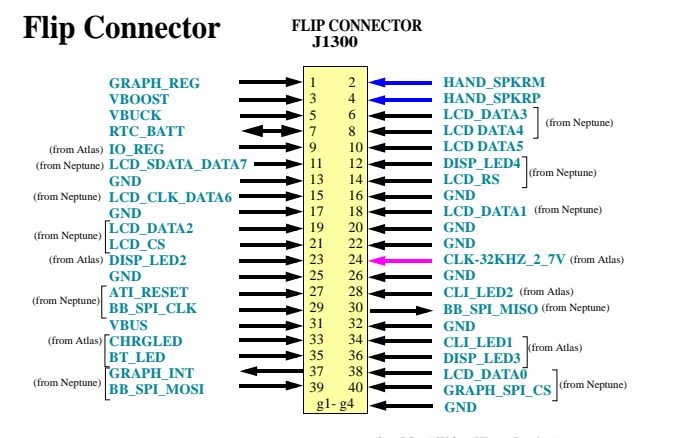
Flip Connector

FLIP CONNECTOR
J1300

GRAPH_REG 1 2 HAND_SPKRM
VBOOST 3 4 HAND_SPKRP
VBUCK 5 6 LCD_DATA3
RTC_BATT 7 8 LCD DATA4 (from Neptune)
(from Atlas) IO_REG 9 10 LCD DATA5
(from Neptune) LCD_SDATA_DATA7 11 12 DISP_LED4
GND 13 14 LCD_RS (from Neptune)
(from Neptune) LCD_CLK_DATA6 15 16 GND
GND 17 18 LCD_DATA1 (from Neptune)
(from Neptune) LCD_DATA2 19 20 GND
LCD_CS 21 22 GND
(from Atlas) DISP_LED2 23 24 CLK-32KHZ_2_7V (from Atlas)
GND 25 26 GND
(from Neptune) ATI_RESET 27 28 CLI_LED2 (from Atlas)
BB_SPI_CLK 29 30 BB_SPI_MISO (from Neptune)
VBUS 31 32 GND
(from Atlas) CHRGLED 33 34 CLI_LED1
BT_LED 35 36 DISP_LED3 (from Atlas)
(from Neptune) GRAPH_INT 37 38 LCD_DATA0
BB_SPI_MOSI 39 40 GRAPH_SPI_CS (from Neptune)
g1- g4 GND